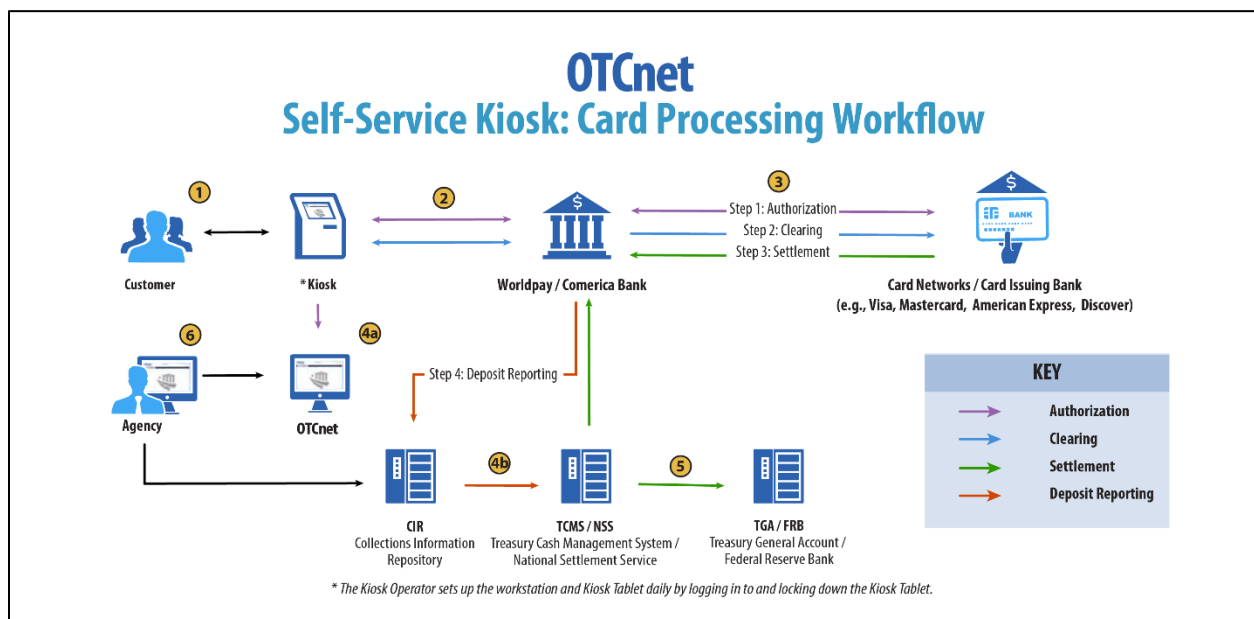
OTCnet
Self-Service Kiosk: Card Processing Workflow

1

Customer

*Kiosk

2

Worldpay / Comerica Bank

3

Step 1: Authorization

Step 2: Clearing

Step 3: Settlement

Card Networks / Card Issuing Bank
(e.g., Visa, Mastercard, American Express, Discover)

BANK

6

Agency

4a

OTCnet

Step 4: Deposit Reporting

CIR
Collections Information Repository

4b

TCMS / NSS
Treasury Cash Management System / National Settlement Service

5

TGA / FRB
Treasury General Account / Federal Reserve Bank

| KEY |
|---|
| Authorization |
| Clearing |
| Settlement |
| Deposit Reporting |

* The Kiosk Operator sets up the workstation and Kiosk Tablet daily by logging in to and locking down the Kiosk Tablet.